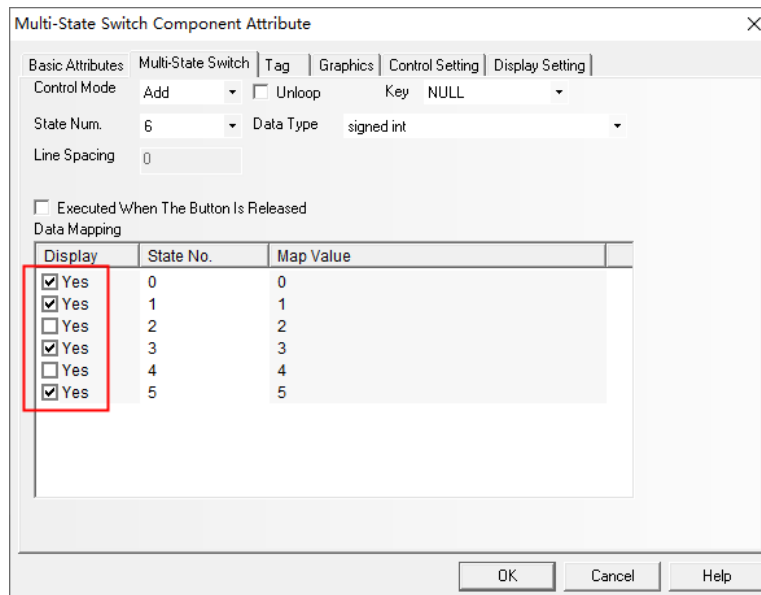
Multi-State Switch Component Attribute

Basic Attributes | Multi-State Switch | Tag | Graphics | Control Setting | Display Setting

Control Mode Add
Unloop
Key NULL
State Num. 6
Data Type signed int
Line Spacing 0

Executed When The Button Is Released
Data Mapping

| Display | State No. | Map Value |
|---|---|---|
| ☑ Yes | 0 | 0 |
| ☑ Yes | 1 | 1 |
| ☐ Yes | 2 | 2 |
| ☑ Yes | 3 | 3 |
| ☐ Yes | 4 | 4 |
| ☑ Yes | 5 | 5 |

OK Cancel Help